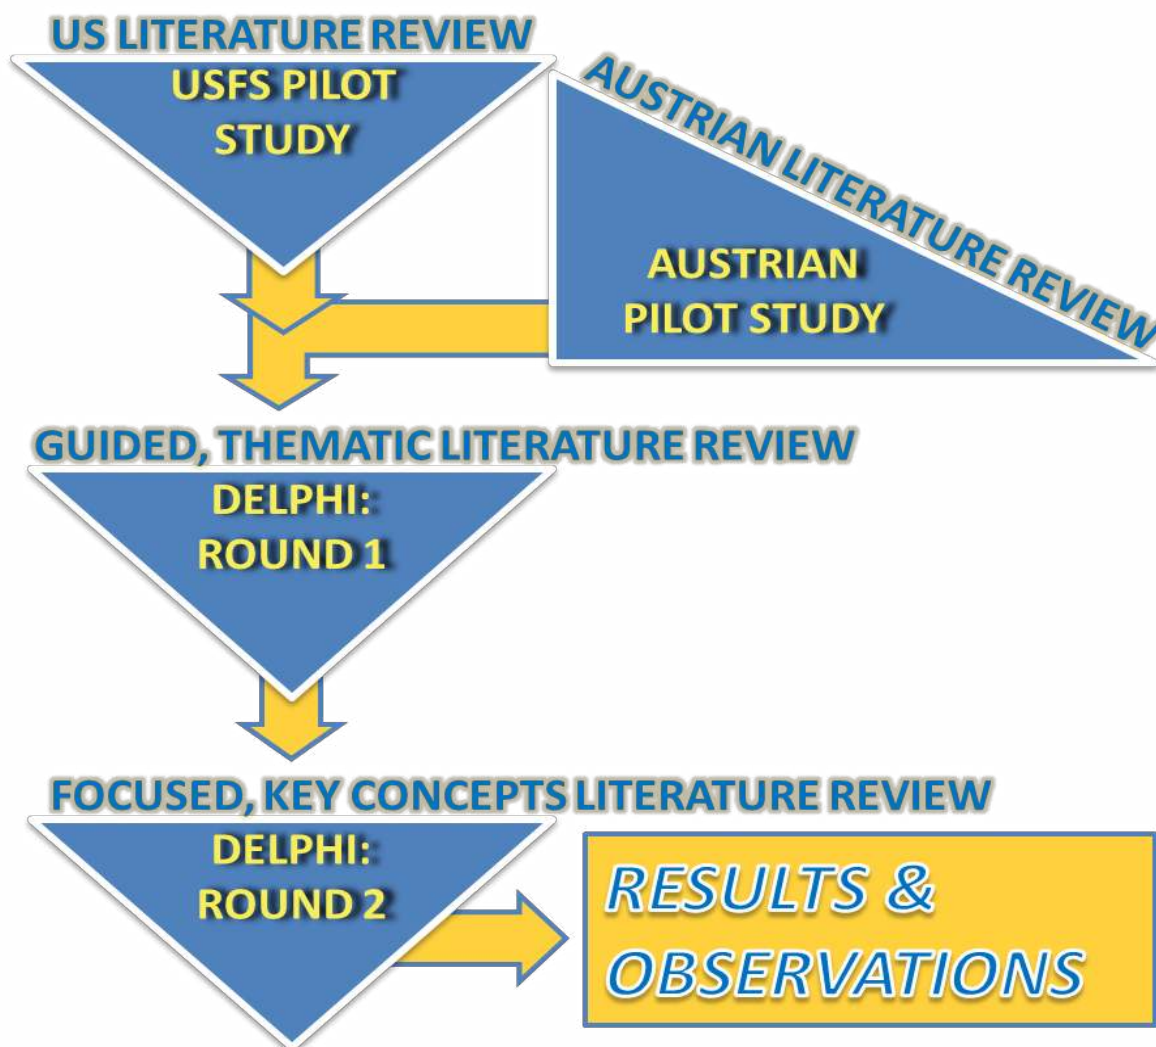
US LITERATURE REVIEW

USFS PILOT STUDY

AUSTRIAN LITERATURE REVIEW

AUSTRIAN PILOT STUDY

GUIDED, THEMATIC LITERATURE REVIEW

DELPHI: ROUND 1

FOCUSED, KEY CONCEPTS LITERATURE REVIEW

DELPHI: ROUND 2

RESULTS & OBSERVATIONS